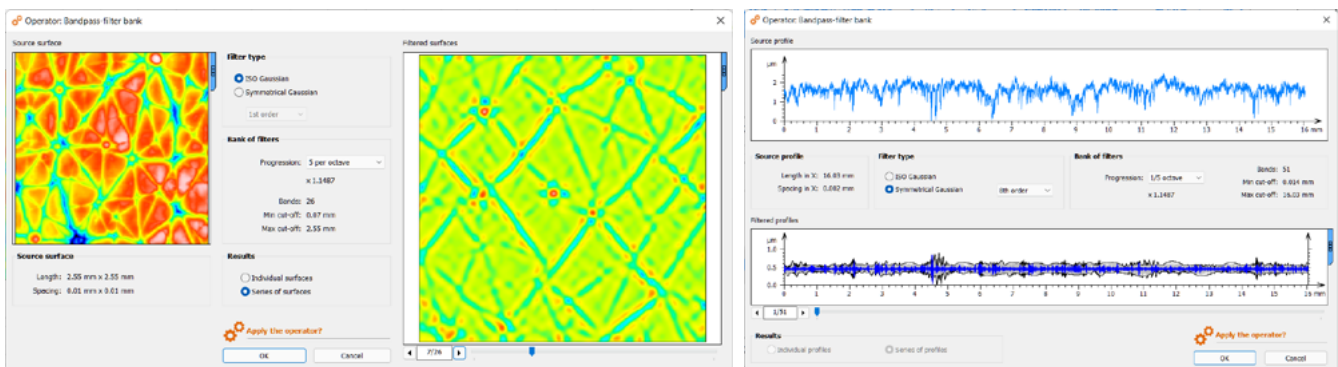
Operator: Bandpass-filter bank

Source surface

Filter type

ISO Gaussian

Symmetrical Gaussian

1st order

Bank of filters

Progression: 5 per octave

x 1.1487

Bands: 26

Min cut-off: 0.07 mm

Max cut-off: 2.55 mm

Source surface

Length: 2.55 mm x 2.55 mm

Spacing: 0.01 mm x 0.01 mm

Results

Individual surfaces

Series of surfaces

Apply the operator?

OK

Cancel

Filtered surfaces

7/26

Operator: Bandpass-filter bank

Source profile

µm

3

2

1

0

0 1 2 3 4 5 6 7 8 9 10 11 12 13 14 15 16 mm

Source profile

Length in X: 16.03 mm

Spacing in X: 0.002 mm

Filter type

ISO Gaussian

Symmetrical Gaussian

8th order

Bank of filters

Progression: 1/5 octave

x 1.1487

Bands: 51

Min cut-off: 0.014 mm

Max cut-off: 16.03 mm

Filtered profiles

µm

1

0.5

0

-0.5

0 1 2 3 4 5 6 7 8 9 10 11 12 13 14 15 16 mm

1/51

Results

Individual profiles

Series of profiles

Apply the operator?

OK

Cancel